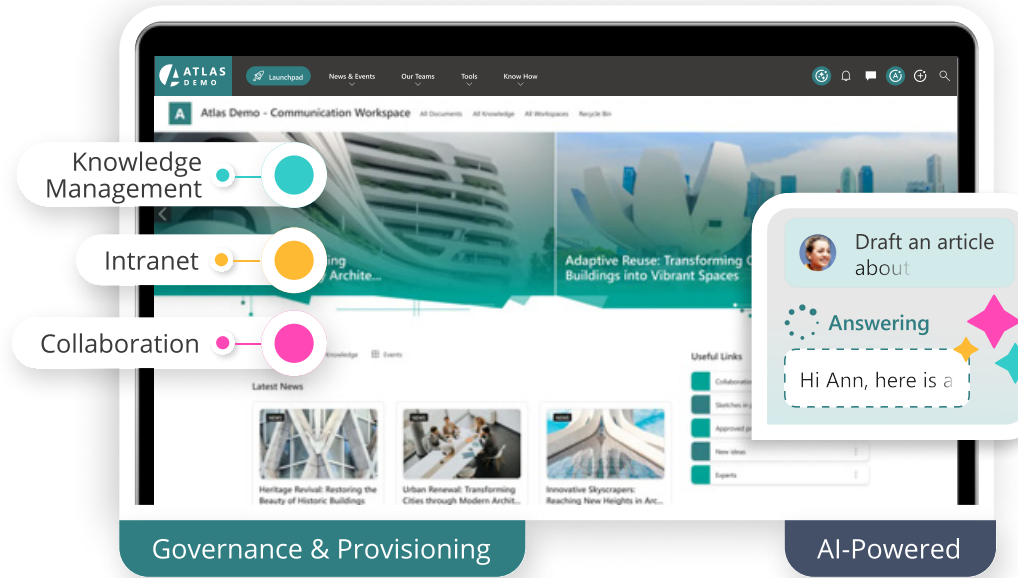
ATLAS DEMO

Launchpad

News & Events

Our Teams

Tools

Know How

A

Atlas Demo - Communication Workspace

All Documents

All Knowledge

All Workspaces

Recycle Bin

Knowledge Management

Intranet

Collaboration

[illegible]ing
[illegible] Archite...

Adaptive Reuse: Transforming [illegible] Buildings into Vibrant Spaces

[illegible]nowledge

Events

Latest News

NEWS

Heritage Revival: Restoring the Beauty of Historic Buildings

NEWS

Urban Renewal: Transforming Cities through Modern Archit...

NEWS

Innovative Skyscrapers: Reaching New Heights in Arc...

Useful Links

Collaborat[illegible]

Sketches in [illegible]

Approved p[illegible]

New ideas

Experts

Draft an article about

Answering

Hi Ann, here is a

Governance & Provisioning

AI-Powered